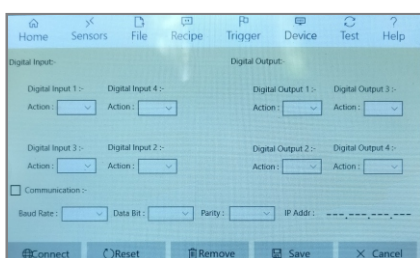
Home Sensors File Recipe Trigger Device Test Help

Digital Input:

Digital Output:

Digital Input 1 :-
Action :

Digital Input 4 :-
Action :

Digital Output 1 :-
Action :

Digital Output 3 :-
Action :

Digital Input 3 :-
Action :

Digital Input 2 :-
Action :

Digital Output 2 :-
Action :

Digital Output 4 :-
Action :

Communication :-

Baud Rate :
Data Bit :
Parity :
IP Addr : ___.___.___.___

Connect
Reset
Remove
Save
Cancel